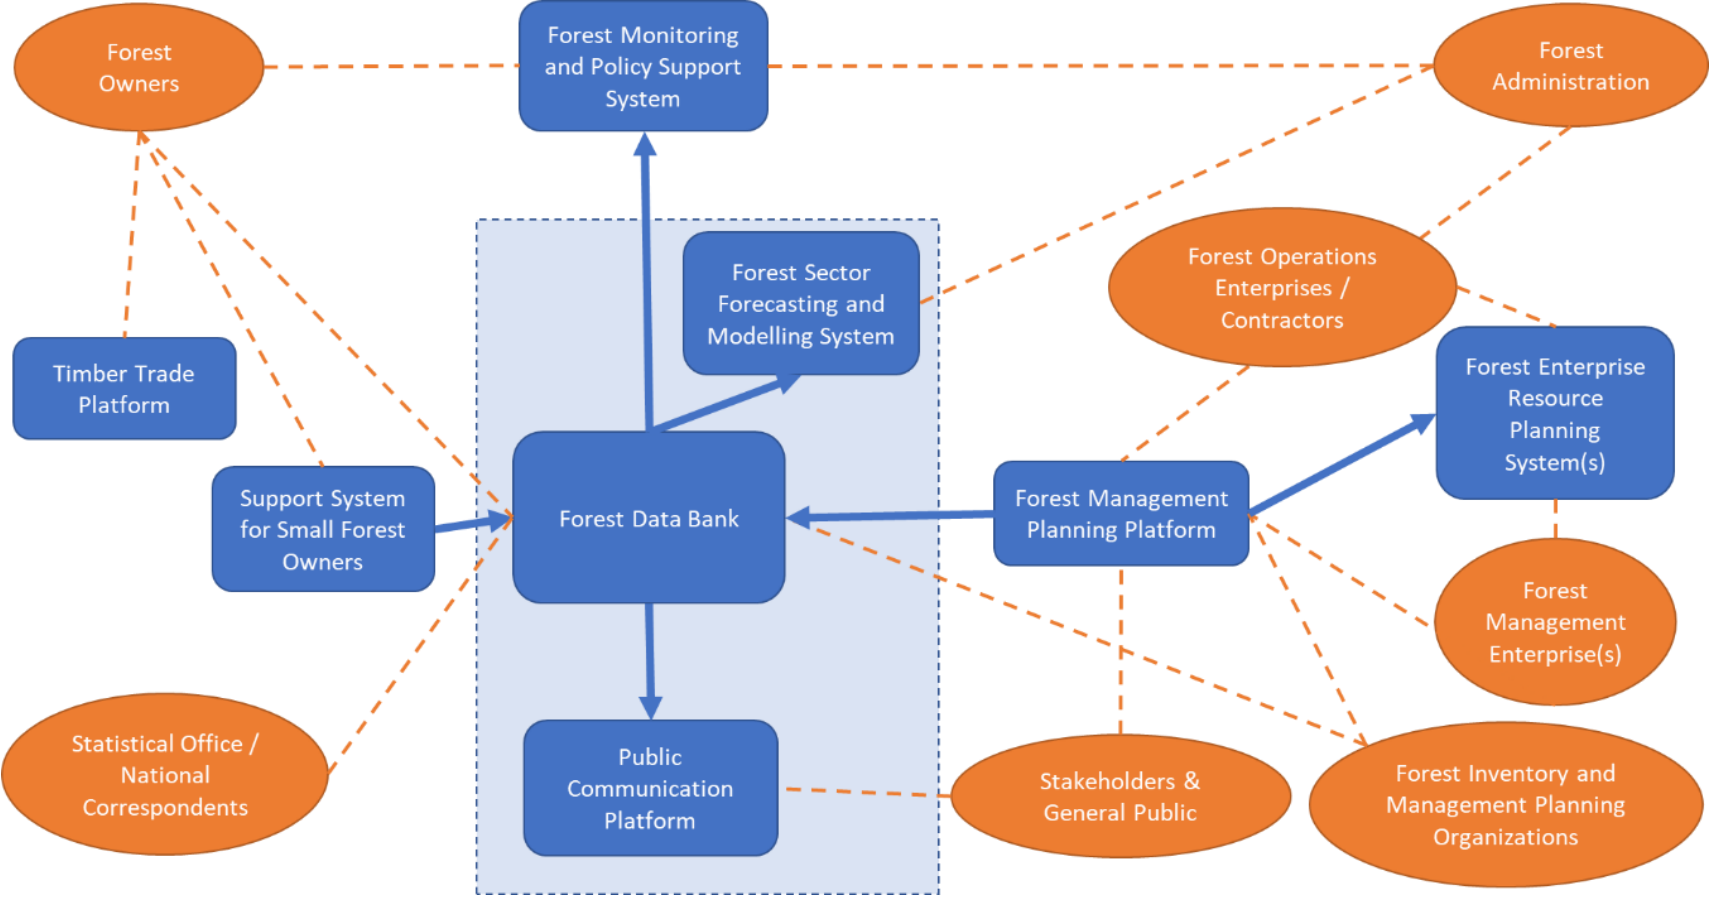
Forest Owners

Forest Monitoring and Policy Support System

Forest Administration

Forest Sector Forecasting and Modelling System

Forest Operations Enterprises / Contractors

Timber Trade Platform

Forest Enterprise Resource Planning System(s)

Support System for Small Forest Owners

Forest Data Bank

Forest Management Planning Platform

Forest Management Enterprise(s)

Statistical Office / National Correspondents

Public Communication Platform

Stakeholders & General Public

Forest Inventory and Management Planning Organizations